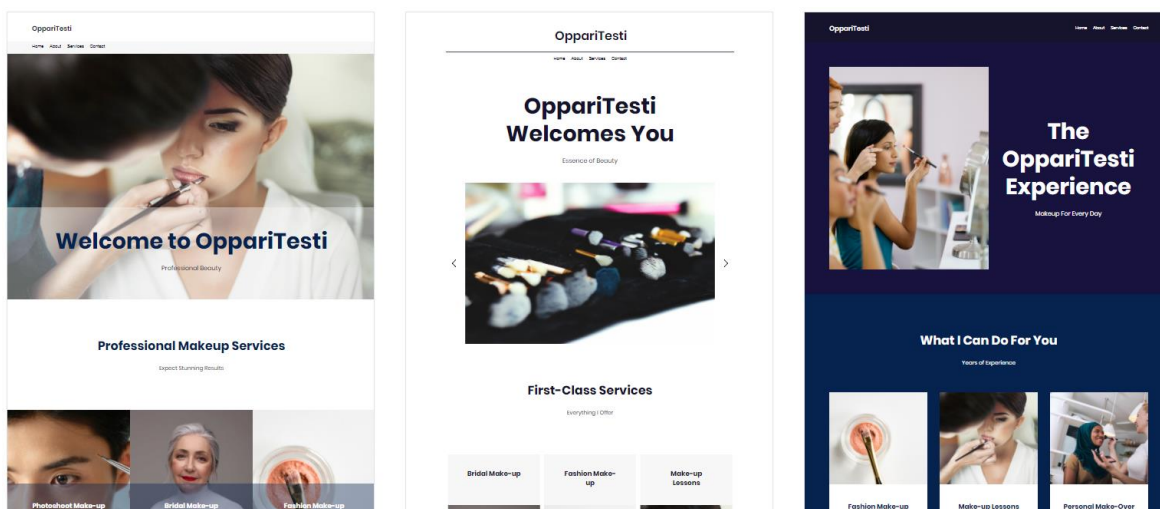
OppariTesti

Home About Services Contact

Welcome to OppariTesti

Professional Beauty

Professional Makeup Services

Expect Stunning Results

Photoshoot Make-up

Bridal Make-up

Fashion Make-up

OppariTesti

Home About Services Contact

OppariTesti Welcomes You

Essence of Beauty

First-Class Services

Everything I Offer

Bridal Make-up

Fashion Make-up

Make-up Lessons

OppariTesti

Home About Services Contact

The OppariTesti Experience

Makeup For Every Day

What I Can Do For You

Years of Experience

Fashion Make-up

Make-up Lessons

Personal Make-Over